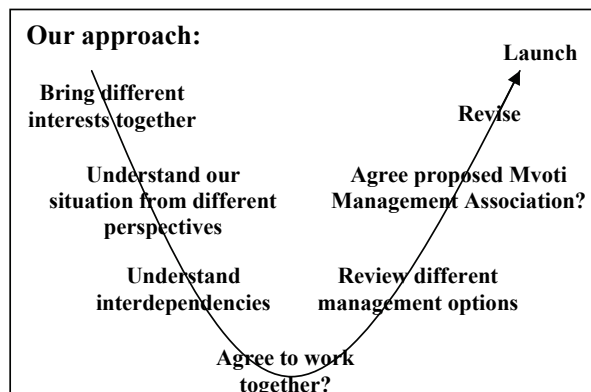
Our approach:

Launch

Bring different interests together

Revise

Understand our situation from different perspectives

Agree proposed Mvoti Management Association?

Understand interdependencies

Review different management options

Agree to work together?